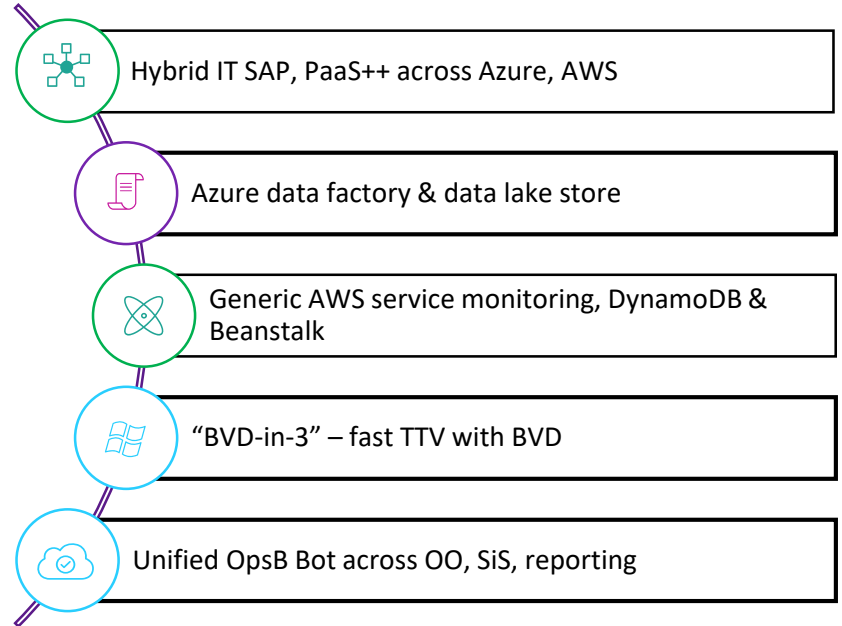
Hybrid IT SAP, PaaS++ across Azure, AWS

Azure data factory & data lake store

Generic AWS service monitoring, DynamoDB & Beanstalk

“BVD-in-3” – fast TTV with BVD

Unified OpsB Bot across OO, SiS, reporting